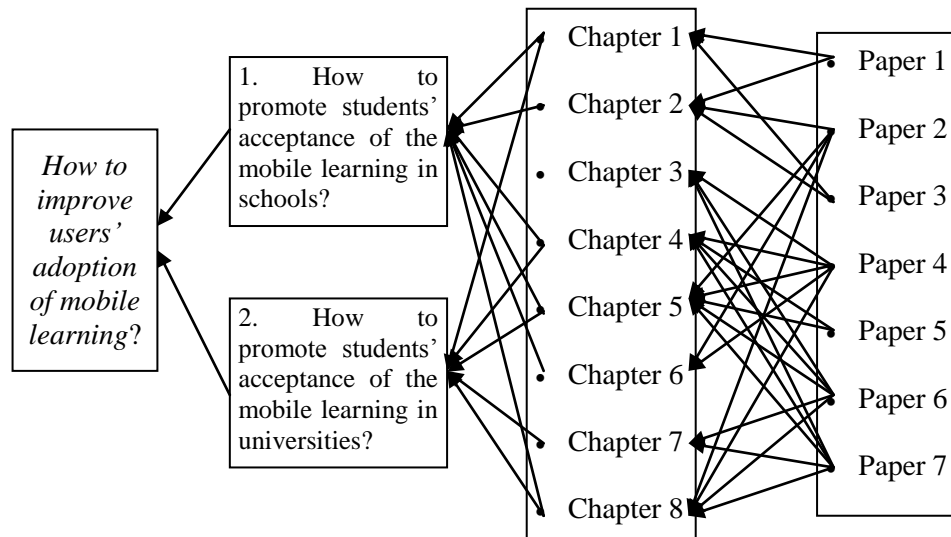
*How to improve users' adoption of mobile learning*?

1. How to promote students' acceptance of the mobile learning in schools?

2. How to promote students' acceptance of the mobile learning in universities?

Chapter 1
Chapter 2
Chapter 3
Chapter 4
Chapter 5
Chapter 6
Chapter 7
Chapter 8

Paper 1
Paper 2
Paper 3
Paper 4
Paper 5
Paper 6
Paper 7